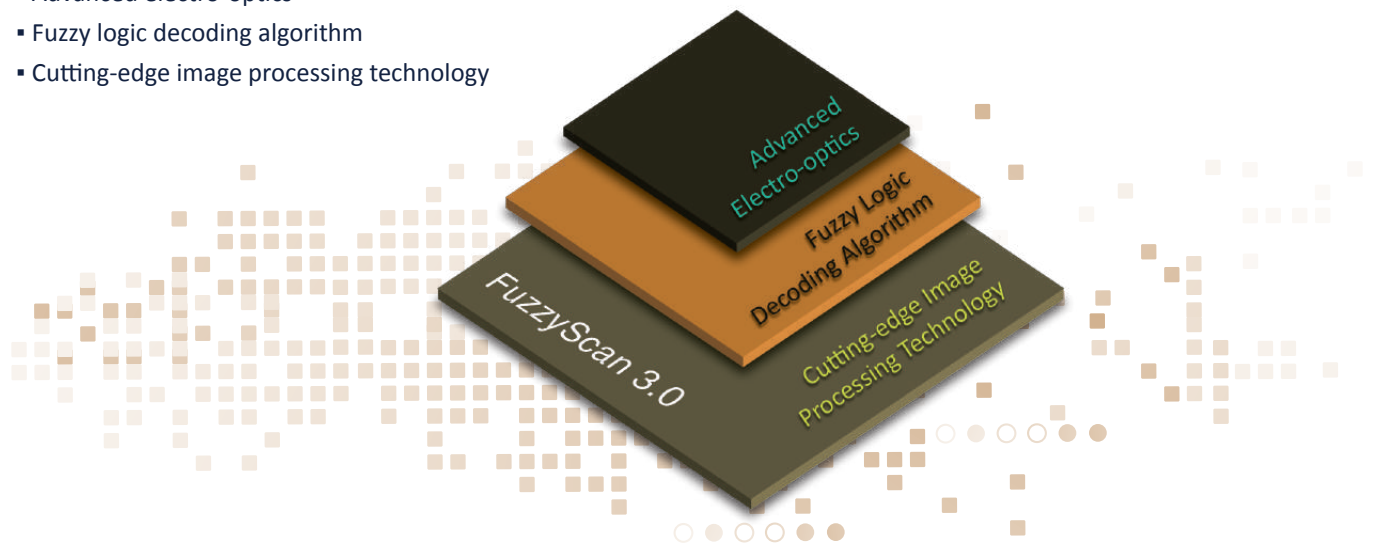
▪ Advanced electro-optics
▪ Fuzzy logic decoding algorithm
▪ Cutting-edge image processing technology

Advanced Electro-optics

Fuzzy Logic Decoding Algorithm

FuzzyScan 3.0

Cutting-edge Image Processing Technology